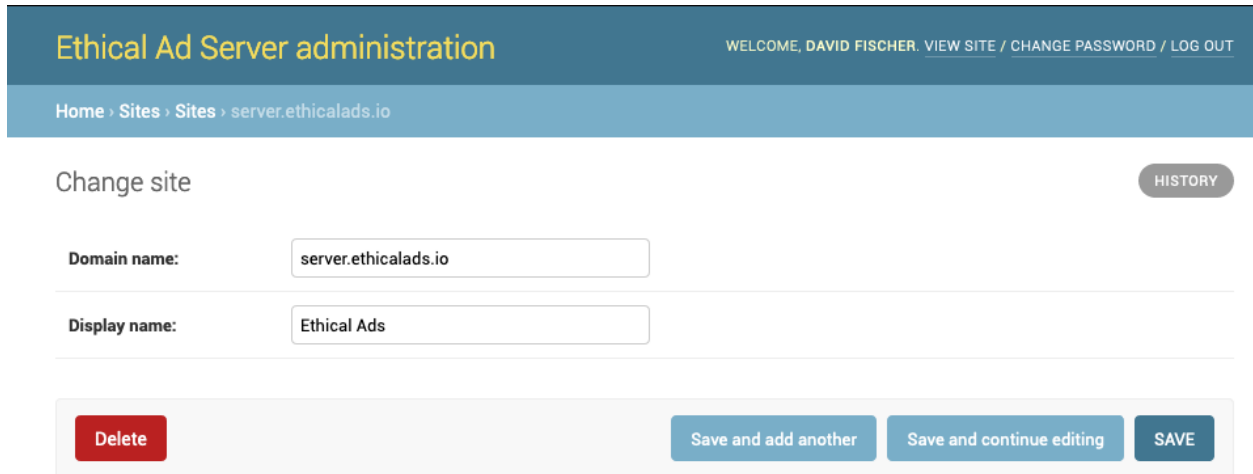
Ethical Ad Server administration

WELCOME, DAVID FISCHER. VIEW SITE / CHANGE PASSWORD / LOG OUT

Home › Sites › Sites › server.ethicalads.io

Change site

HISTORY

Domain name: server.ethicalads.io

Display name: Ethical Ads

Delete

Save and add another

Save and continue editing

SAVE